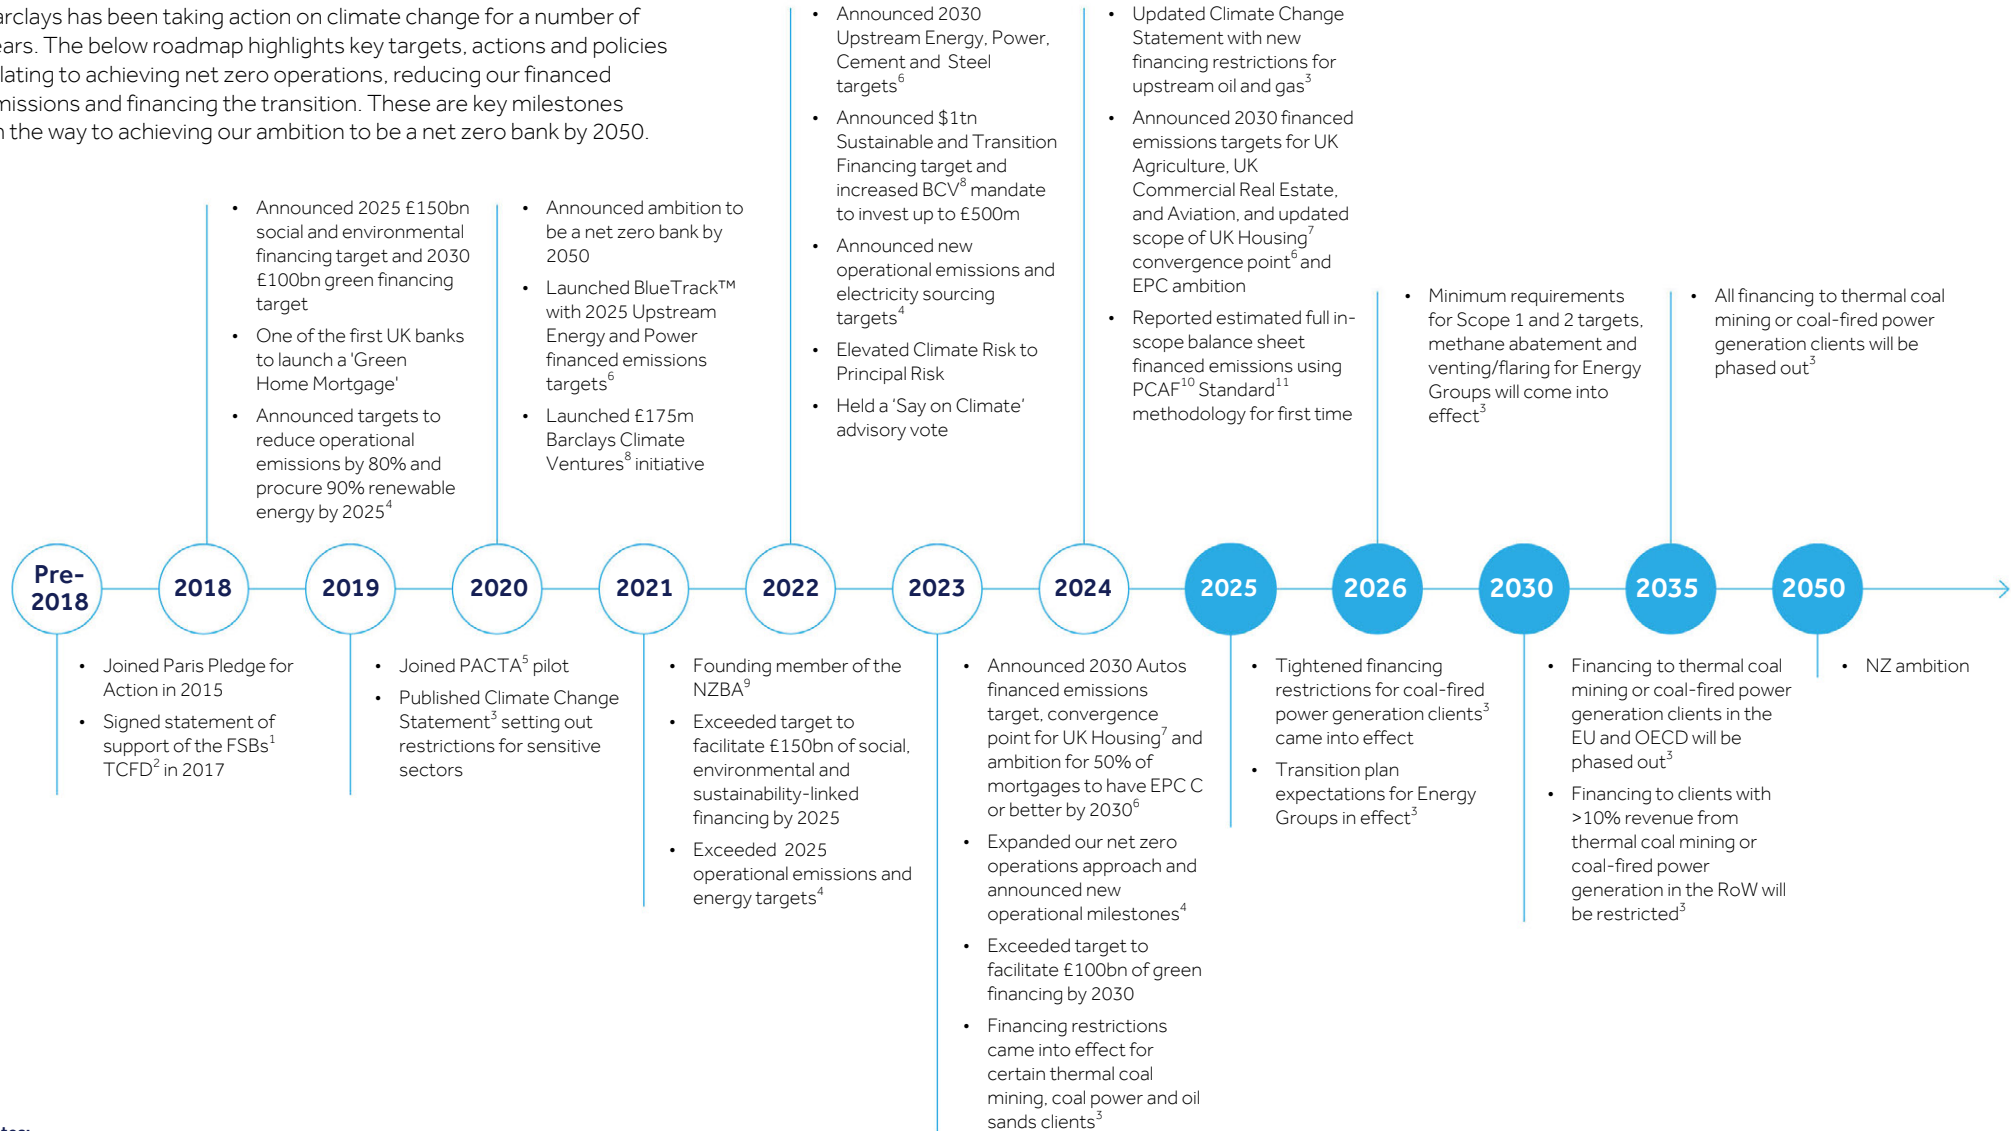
arclays has been taking action on climate change for a number of ears. The below roadmap highlights key targets, actions and policies lating to achieving net zero operations, reducing our financed missions and financing the transition. These are key milestones n the way to achieving our ambition to be a net zero bank by 2050.

Pre-2018

• Joined Paris Pledge for Action in 2015
• Signed statement of support of the FSBs$^1$ TCFD$^2$ in 2017

2018

• Announced 2025 £150bn social and environmental financing target and 2030 £100bn green financing target
• One of the first UK banks to launch a 'Green Home Mortgage'
• Announced targets to reduce operational emissions by 80% and procure 90% renewable energy by 2025$^4$

2019

• Joined PACTA$^5$ pilot
• Published Climate Change Statement$^3$ setting out restrictions for sensitive sectors

2020

• Announced ambition to be a net zero bank by 2050
• Launched BlueTrack™ with 2025 Upstream Energy and Power financed emissions targets$^6$
• Launched £175m Barclays Climate Ventures$^8$ initiative

2021

• Founding member of the NZBA$^9$
• Exceeded target to facilitate £150bn of social, environmental and sustainability-linked financing by 2025
• Exceeded 2025 operational emissions and energy targets$^4$

2022

• Announced 2030 Upstream Energy, Power, Cement and Steel targets$^6$
• Announced \$1tn Sustainable and Transition Financing target and increased BCV$^8$ mandate to invest up to £500m
• Announced new operational emissions and electricity sourcing targets$^4$
• Elevated Climate Risk to Principal Risk
• Held a 'Say on Climate' advisory vote

2023

• Announced 2030 Autos financed emissions target, convergence point for UK Housing$^7$ and ambition for 50% of mortgages to have EPC C or better by 2030$^6$
• Expanded our net zero operations approach and announced new operational milestones$^4$
• Exceeded target to facilitate £100bn of green financing by 2030
• Financing restrictions came into effect for certain thermal coal mining, coal power and oil sands clients$^3$

2024

• Updated Climate Change Statement with new financing restrictions for upstream oil and gas$^3$
• Announced 2030 financed emissions targets for UK Agriculture, UK Commercial Real Estate, and Aviation, and updated scope of UK Housing$^7$ convergence point$^6$ and EPC ambition
• Reported estimated full in-scope balance sheet financed emissions using PCAF$^{10}$ Standard$^{11}$ methodology for first time

2025

• Tightened financing restrictions for coal-fired power generation clients$^3$ came into effect
• Transition plan expectations for Energy Groups in effect$^3$

2026

• Minimum requirements for Scope 1 and 2 targets, methane abatement and venting/flaring for Energy Groups will come into effect$^3$

2030

• Financing to thermal coal mining or coal-fired power generation clients in the EU and OECD will be phased out$^3$
• Financing to clients with >10% revenue from thermal coal mining or coal-fired power generation in the RoW will be restricted$^3$

2035

• All financing to thermal coal mining or coal-fired power generation clients will be phased out$^3$

2050

• NZ ambition

tes: